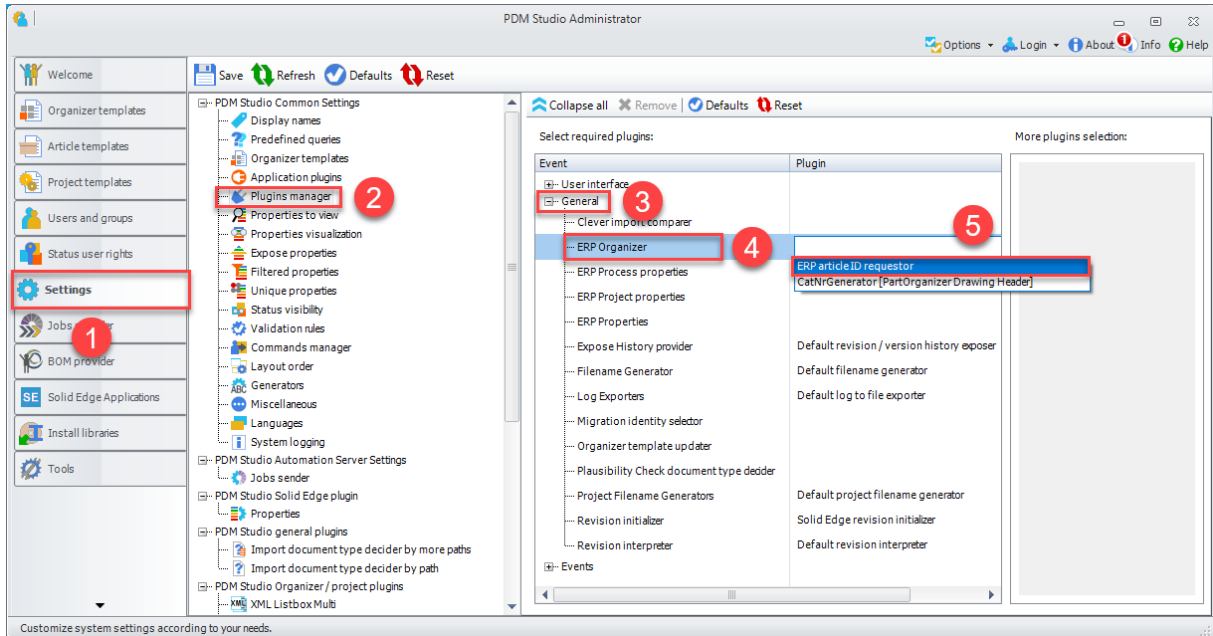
PDM Studio Administrator

Options Login About 1 Info Help

Welcome
Organizer templates
Article templates
Project templates
Users and groups
Status user rights
Settings
Jobs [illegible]
BOM provider
SE Solid Edge Applications
Install libraries
Tools

1

Save Refresh Defaults Reset

PDM Studio Common Settings
Display names
Predefined queries
Organizer templates
Application plugins
Plugins manager
Properties to view
Properties visualization
Expose properties
Filtered properties
Unique properties
Status visibility
Validation rules
Commands manager
Layout order
Generators
Miscellaneous
Languages
System logging
PDM Studio Automation Server Settings
Jobs sender
PDM Studio Solid Edge plugin
Properties
PDM Studio general plugins
Import document type decider by more paths
Import document type decider by path
PDM Studio Organizer / project plugins
XML Listbox Multi

2

Collapse all Remove Defaults Reset

Select required plugins:

More plugins selection:

| Event | Plugin |
|---|---|
| User interface | |
| General | |
| Clever import comparer | |
| ERP Organizer | |
| ERP Process properties | ERP article ID requestor |
| | CatNrGenerator [PartOrganizer Drawing Header] |
| ERP Project properties | |
| ERP Properties | |
| Expose History provider | Default revision / version history exposer |
| Filename Generator | Default filename generator |
| Log Exporters | Default log to file exporter |
| Migration identity selector | |
| Organizer template updater | |
| Plausibility Check document type decider | |
| Project Filename Generators | Default project filename generator |
| Revision initializer | Solid Edge revision initializer |
| Revision interpreter | Default revision interpreter |
| Events | |

3
4
5

Customize system settings according to your needs.